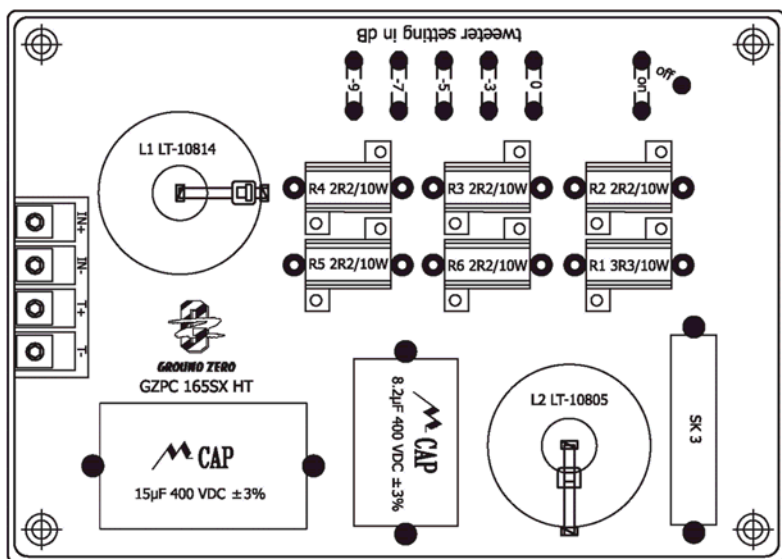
tweeter setting in dB

-9
-7
-5
-3
0
on
off

L1 LT-10814

R4 2R2/10W
R3 2R2/10W
R2 2R2/10W

IN+
IN-
T+
T-

R5 2R2/10W
R6 2R2/10W
R1 3R3/10W

GROUND ZERO
GZPC 165SX HT

CAP
8.2µF 400 VDC ±3%

L2 LT-10805

SK 3

CAP
15µF 400 VDC ±3%